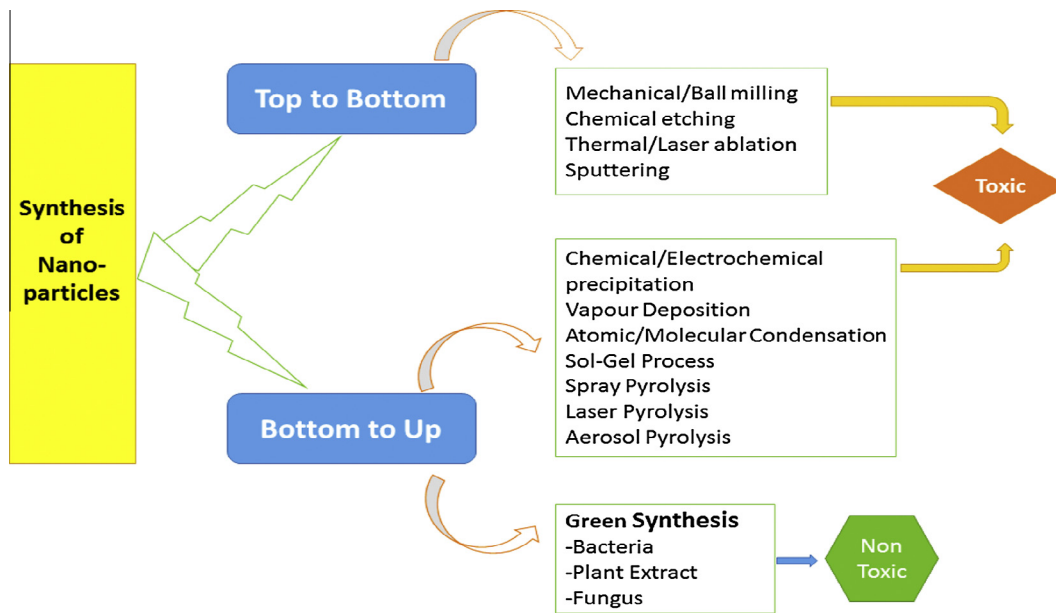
Synthesis of Nano-particles

Top to Bottom

Mechanical/Ball milling
Chemical etching
Thermal/Laser ablation
Sputtering

Toxic

Chemical/Electrochemical precipitation
Vapour Deposition
Atomic/Molecular Condensation
Sol-Gel Process
Spray Pyrolysis
Laser Pyrolysis
Aerosol Pyrolysis

Bottom to Up

Green Synthesis
-Bacteria
-Plant Extract
-Fungus

Non Toxic